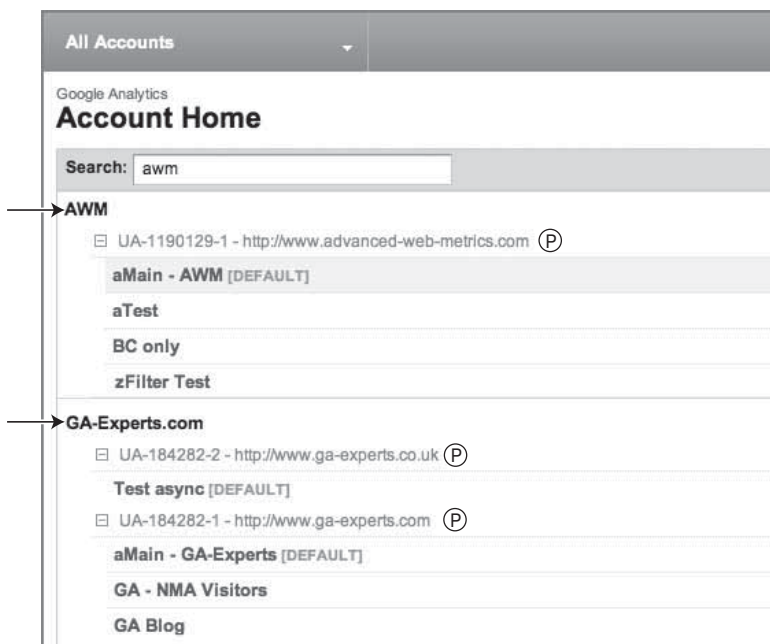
All Accounts

Google Analytics
Account Home

Search: awm

AWM

⊟ UA-1190129-1 - http://www.advanced-web-metrics.com Ⓟ

aMain - AWM [DEFAULT]

aTest

BC only

zFilter Test

GA-Experts.com

⊟ UA-184282-2 - http://www.ga-experts.co.uk Ⓟ

Test async [DEFAULT]

⊟ UA-184282-1 - http://www.ga-experts.com Ⓟ

aMain - GA-Experts [DEFAULT]

GA - NMA Visitors

GA Blog